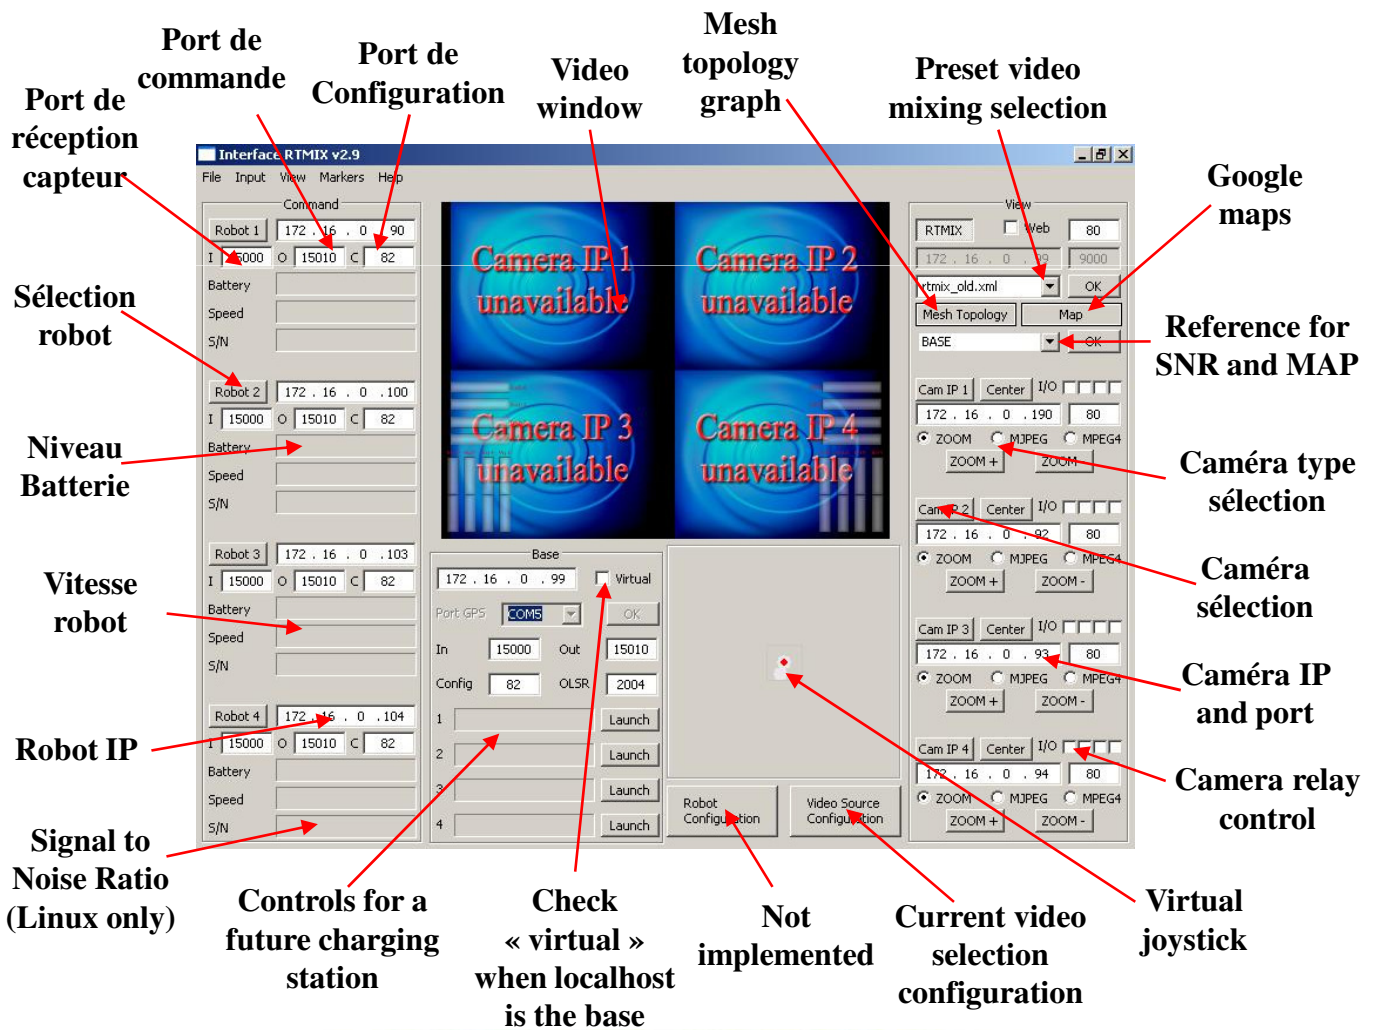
Port de commande

Port de Configuration

Video window

Mesh topology graph

Preset video mixing selection

Port de réception capteur

Google maps

Interface RTMIX v2.9

File Input View Markers Help

Command

Robot 1 172 . 16 . 0 . 90

I 15000 O 15010 C 82

Battery

Speed

S/N

Robot 2 172 . 16 . 0 . 100

I 15000 O 15010 C 82

Battery

Speed

S/N

Robot 3 172 . 16 . 0 . 103

I 15000 O 15010 C 82

Battery

Speed

S/N

Robot 4 172 . 16 . 0 . 104

I 15000 O 15010 C 82

Battery

Speed

S/N

Camera IP 1 unavailable

Camera IP 2 unavailable

Camera IP 3 unavailable

Camera IP 4 unavailable

Base

172 . 16 . 0 . 99 Virtual

Port GPS COM5 OK

In 15000 Out 15010

Config 82 OLSR 2004

1 Launch

2 Launch

3 Launch

4 Launch

Robot Configuration

Video Source Configuration

View

RTMIX Web 80

172 . 16 . 0 . 99 9000

rtmix_old.xml OK

Mesh Topology Map

BASE OK

Cam IP 1 Center I/O

172 . 16 . 0 . 190 80

ZOOM MJPEG MPEG4

ZOOM + ZOOM -

Cam IP 2 Center I/O

172 . 16 . 0 . 92 80

ZOOM MJPEG MPEG4

ZOOM + ZOOM -

Cam IP 3 Center I/O

172 . 16 . 0 . 93 80

ZOOM MJPEG MPEG4

ZOOM + ZOOM -

Cam IP 4 Center I/O

172 . 16 . 0 . 94 80

ZOOM MJPEG MPEG4

ZOOM + ZOOM -

Sélection robot

Reference for SNR and MAP

Niveau Batterie

Caméra type sélection

Vitesse robot

Caméra sélection

Caméra IP and port

Robot IP

Camera relay control

Signal to Noise Ratio (Linux only)

Controls for a future charging station

Check « virtual » when localhost is the base

Not implemented

Current video selection configuration

Virtual joystick